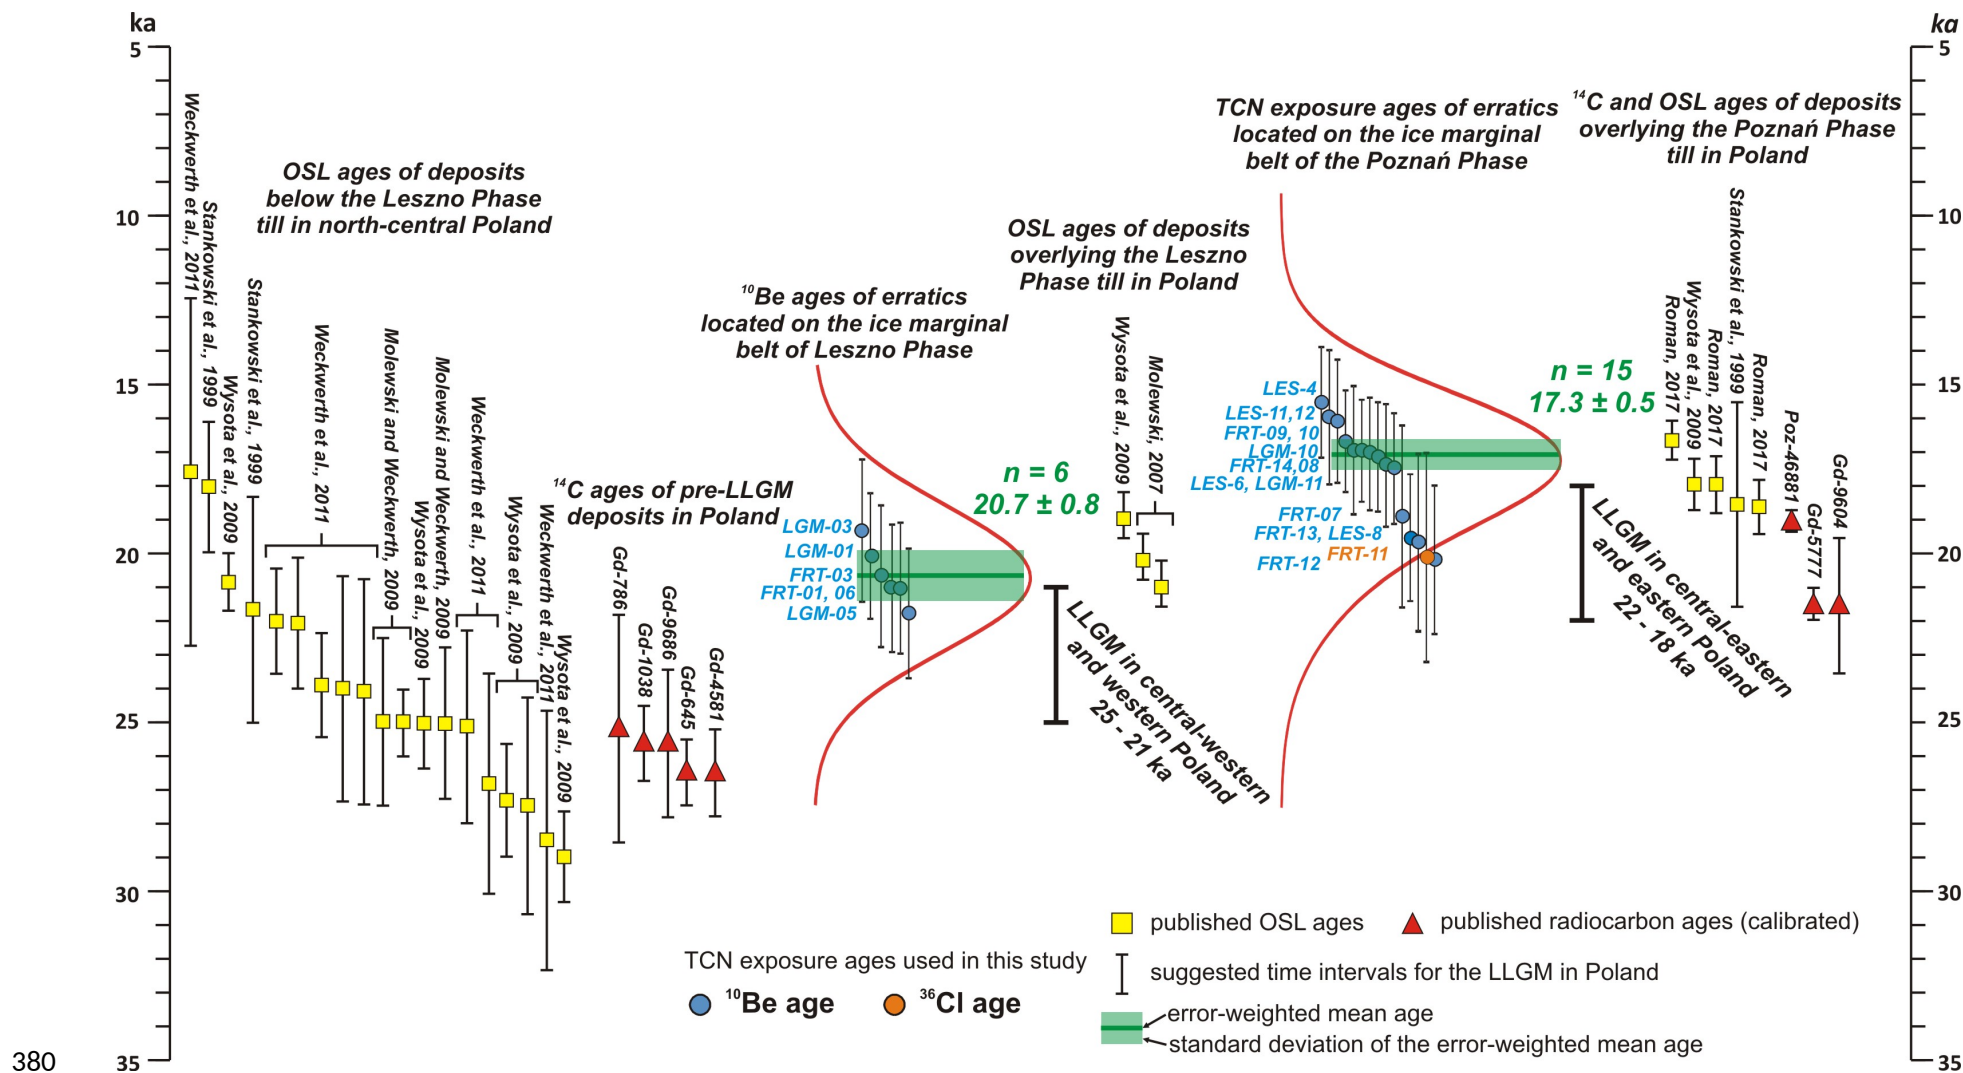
ka

5

10

15

20

25

30

35

ka

5

10

15

20

25

30

35

OSL ages of deposits below the Leszno Phase till in north-central Poland

Weckwerth et al., 2011
Stankowski et al., 1999
Wysota et al., 2009
Stankowski et al., 1999
Weckwerth et al., 2011
Molewski and Weckwerth, 2009
Wysota et al., 2009
Molewski and Weckwerth, 2009
Weckwerth et al., 2011
Wysota et al., 2009
Weckwerth et al., 2011
Wysota et al., 2009

$^{14}$C ages of pre-LLGM deposits in Poland

Gd-786
Gd-1038
Gd-9686
Gd-645
Gd-4581

$^{10}$Be ages of erratics located on the ice marginal belt of Leszno Phase

LGM-03
LGM-01
FRT-03
FRT-01, 06
LGM-05

n = 6
20.7 ± 0.8

LLGM in central-western and western Poland
25 - 21 ka

OSL ages of deposits overlying the Leszno Phase till in Poland

Wysota et al., 2009
Molewski, 2007

TCN exposure ages of erratics located on the ice marginal belt of the Poznań Phase

LES-4
LES-11,12
FRT-09, 10
LGM-10
FRT-14,08
LES-6, LGM-11
FRT-07
FRT-13, LES-8
FRT-12
FRT-11

n = 15
17.3 ± 0.5

LLGM in central-eastern and eastern Poland
22 - 18 ka

$^{14}$C and OSL ages of deposits overlying the Poznań Phase till in Poland

Roman, 2017
Wysota et al., 2009
Roman, 2017
Stankowski et al., 1999
Roman, 2017
Poz-46881
Gd-5777
Gd-9604

published OSL ages
published radiocarbon ages (calibrated)
TCN exposure ages used in this study
$^{10}$Be age
$^{36}$Cl age
suggested time intervals for the LLGM in Poland
error-weighted mean age
standard deviation of the error-weighted mean age

380